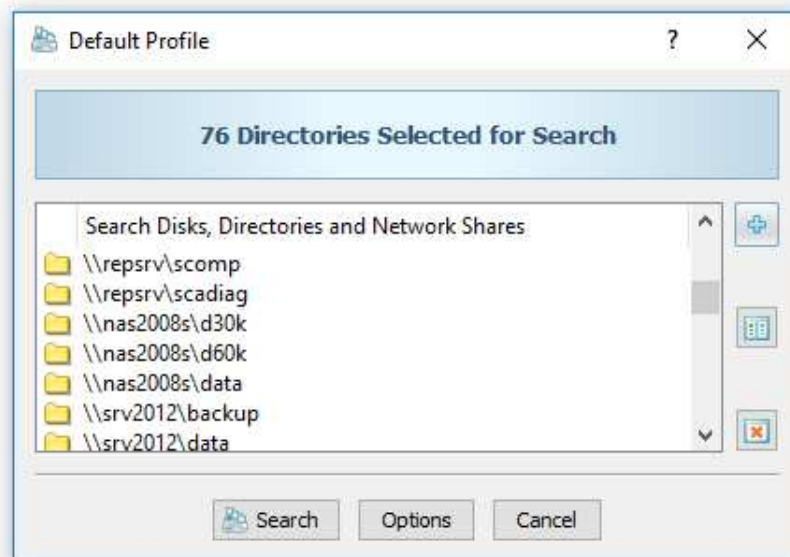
Default Profile

?

×

76 Directories Selected for Search

Search Disks, Directories and Network Shares

\\repsrv\scomp

\\repsrv\scadiag

\\nas2008s\d30k

\\nas2008s\d60k

\\nas2008s\data

\\srv2012\backup

\\srv2012\data

Search

Options

Cancel